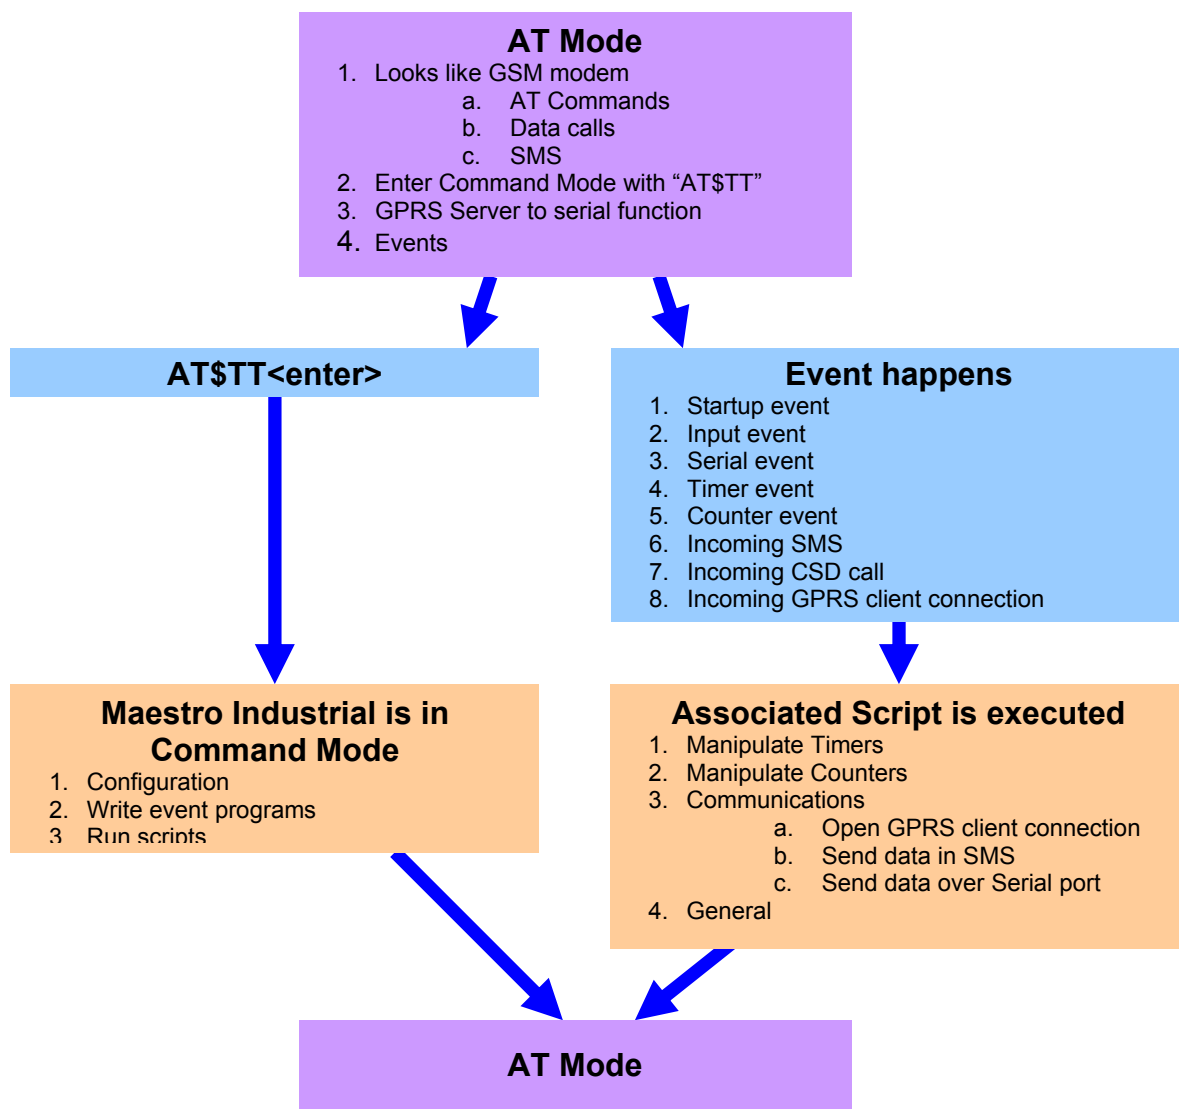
AT Mode
1. Looks like GSM modem
a. AT Commands
b. Data calls
c. SMS
2. Enter Command Mode with “AT$TT”
3. GPRS Server to serial function
4. Events

AT$TT<enter>

Event happens
1. Startup event
2. Input event
3. Serial event
4. Timer event
5. Counter event
6. Incoming SMS
7. Incoming CSD call
8. Incoming GPRS client connection

Maestro Industrial is in Command Mode
1. Configuration
2. Write event programs
3. Run scripts

Associated Script is executed
1. Manipulate Timers
2. Manipulate Counters
3. Communications
a. Open GPRS client connection
b. Send data in SMS
c. Send data over Serial port
4. General

AT Mode